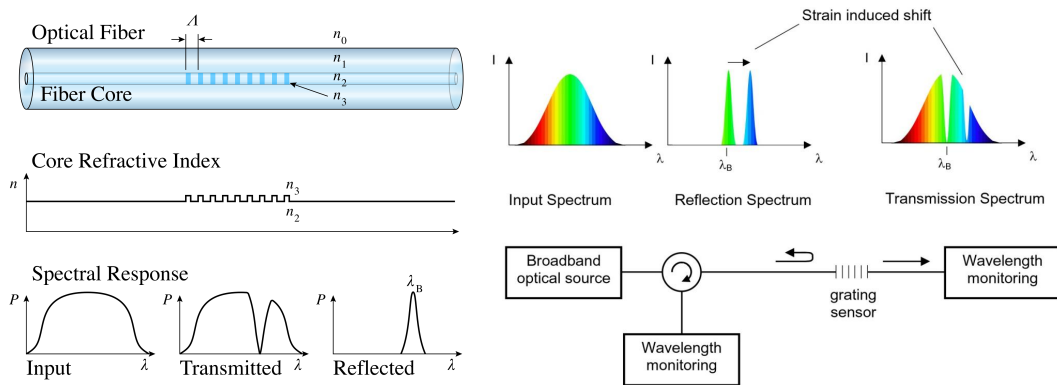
Optical Fiber
$\Lambda$
$n_0$
$n_1$
$n_2$
$n_3$
Fiber Core

Core Refractive Index
$n$
$n_3$
$n_2$

Spectral Response
$P$
Input
$\lambda$
$P$
Transmitted
$\lambda$
$P$
$\lambda_B$
Reflected
$\lambda$

Strain induced shift
I
$\lambda$
Input Spectrum
I
$\lambda_B$
$\lambda$
Reflection Spectrum
I
$\lambda_B$
$\lambda$
Transmission Spectrum

Broadband optical source
grating sensor
Wavelength monitoring
Wavelength monitoring